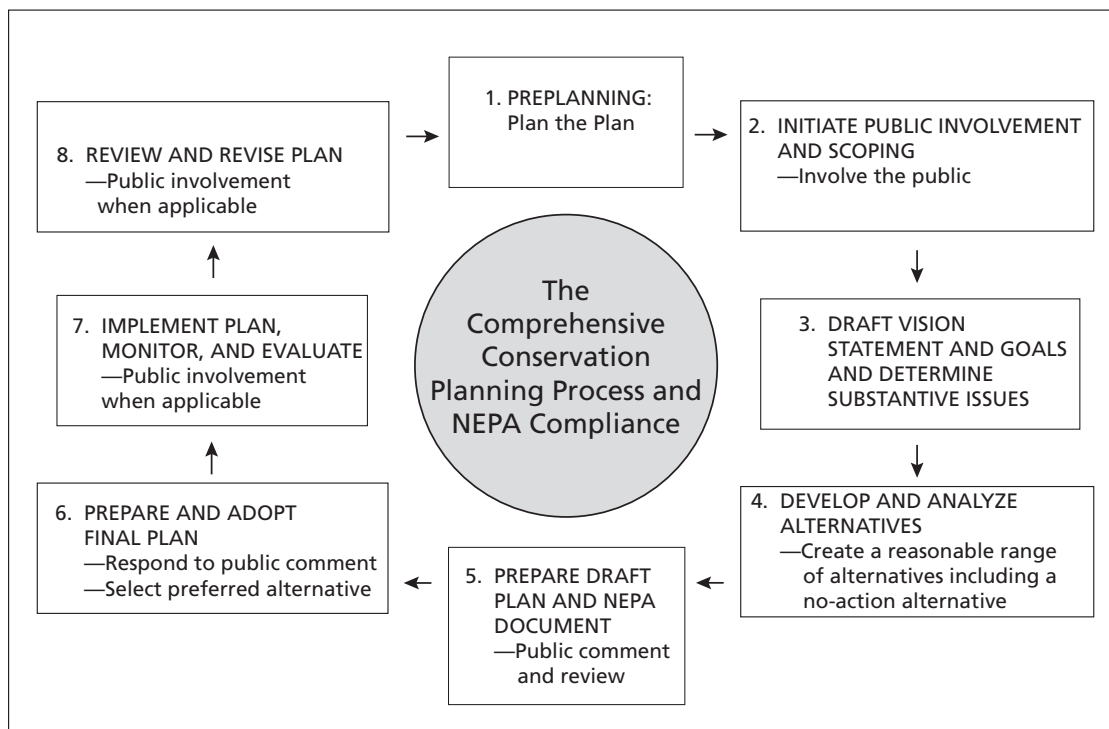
1. PREPLANNING:
Plan the Plan

2. INITIATE PUBLIC INVOLVEMENT AND SCOPING
—Involve the public

3. DRAFT VISION STATEMENT AND GOALS AND DETERMINE SUBSTANTIVE ISSUES

4. DEVELOP AND ANALYZE ALTERNATIVES
—Create a reasonable range of alternatives including a no-action alternative

5. PREPARE DRAFT PLAN AND NEPA DOCUMENT
—Public comment and review

6. PREPARE AND ADOPT FINAL PLAN
—Respond to public comment
—Select preferred alternative

7. IMPLEMENT PLAN, MONITOR, AND EVALUATE
—Public involvement when applicable

8. REVIEW AND REVISE PLAN
—Public involvement when applicable

The Comprehensive Conservation Planning Process and NEPA Compliance